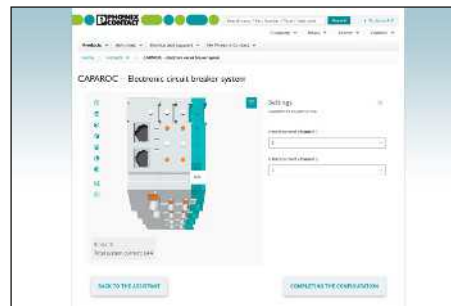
PHOENIX CONTACT

Search

Products Services Market and support My Phoenix Contact

CAPAROC Electronic circuit breaker system

Settings

Total system current: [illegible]

BACK TO THE LIST START

COMPLETE THE CONFIGURATION